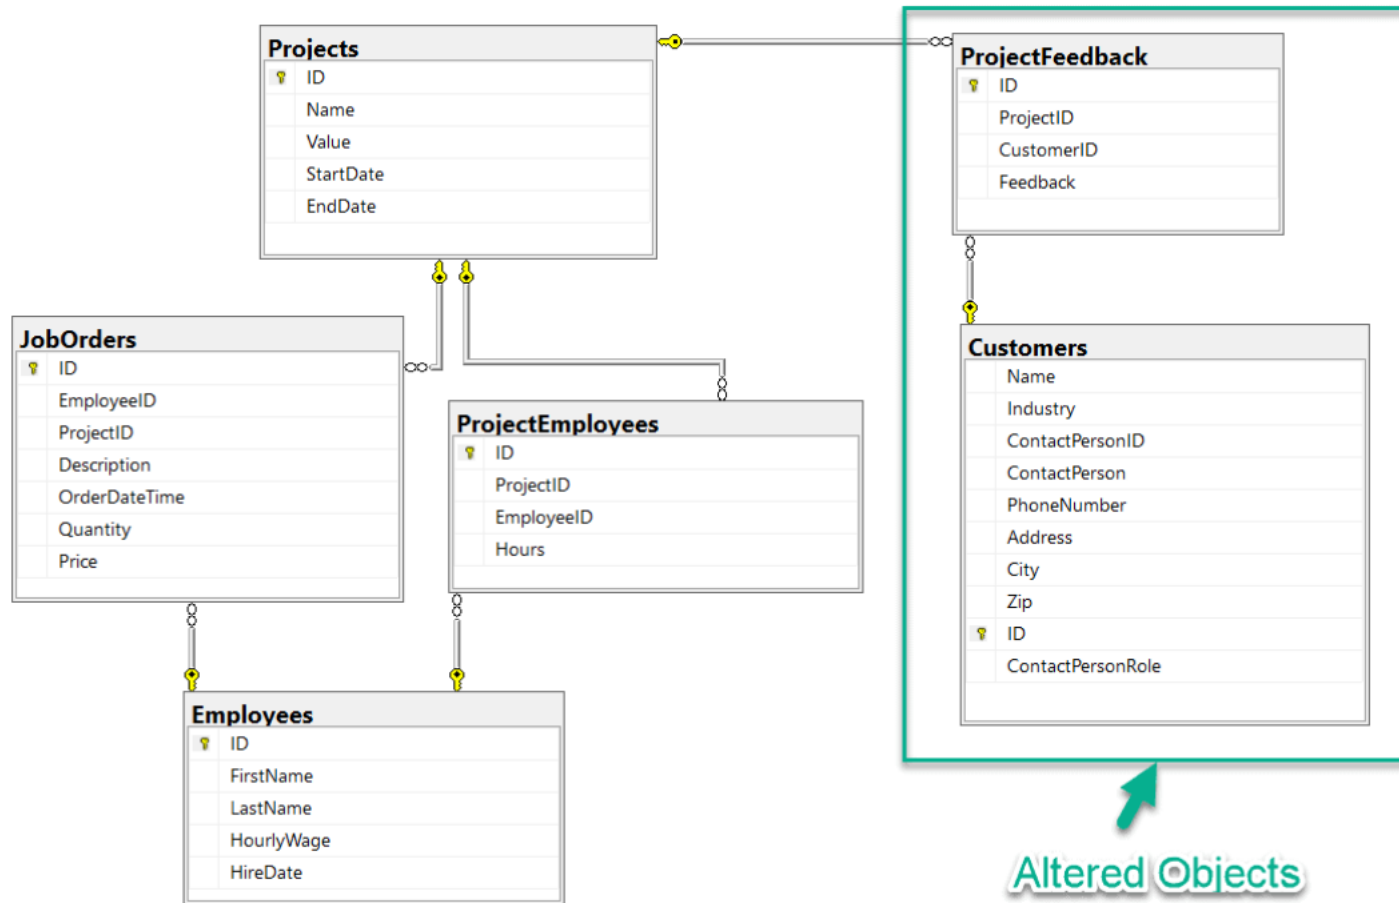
Projects
ID
Name
Value
StartDate
EndDate

ProjectFeedback
ID
ProjectID
CustomerID
Feedback

JobOrders
ID
EmployeeID
ProjectID
Description
OrderDateTime
Quantity
Price

ProjectEmployees
ID
ProjectID
EmployeeID
Hours

Customers
Name
Industry
ContactPersonID
ContactPerson
PhoneNumber
Address
City
Zip
ID
ContactPersonRole

Employees
ID
FirstName
LastName
HourlyWage
HireDate

Altered Objects